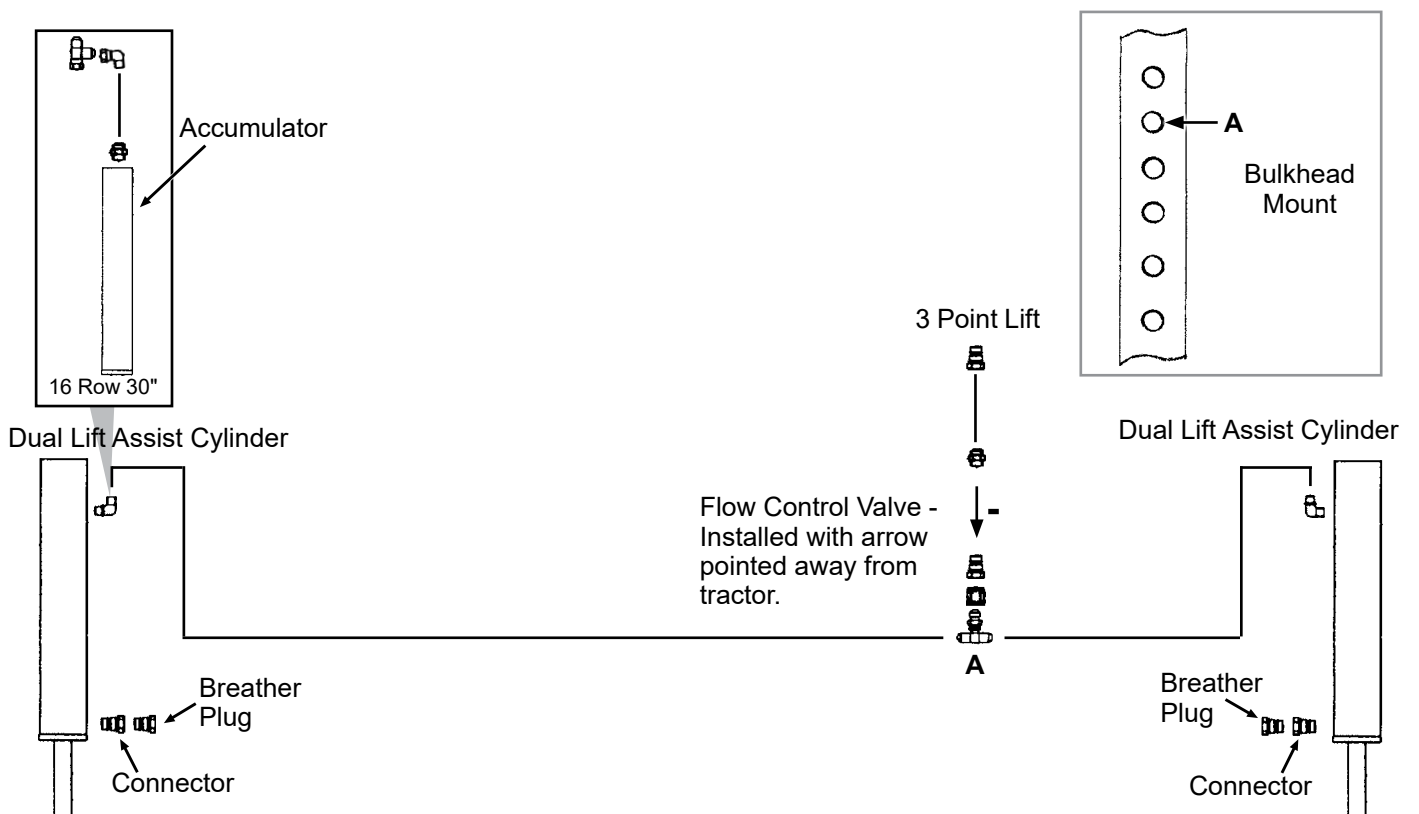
Accumulator

16 Row 30"

A

Bulkhead Mount

3 Point Lift

Dual Lift Assist Cylinder

Dual Lift Assist Cylinder

Flow Control Valve - Installed with arrow pointed away from tractor.

A

Breather Plug

Connector

Breather Plug

Connector